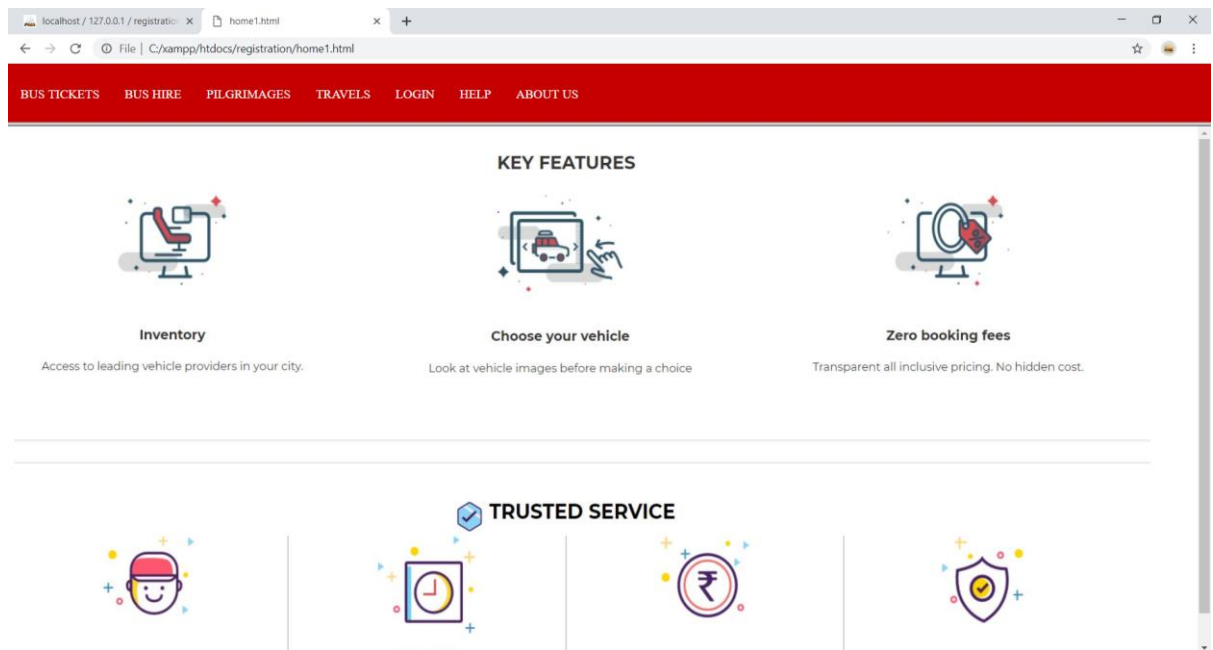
localhost / 127.0.0.1 / registration ×
home1.html ×
+

File | C:/xampp/htdocs/registration/home1.html

BUS TICKETS BUS HIRE PILGRIMAGES TRAVELS LOGIN HELP ABOUT US

KEY FEATURES

Inventory

Access to leading vehicle providers in your city.

Choose your vehicle

Look at vehicle images before making a choice

Zero booking fees

Transparent all inclusive pricing. No hidden cost.

TRUSTED SERVICE

₹